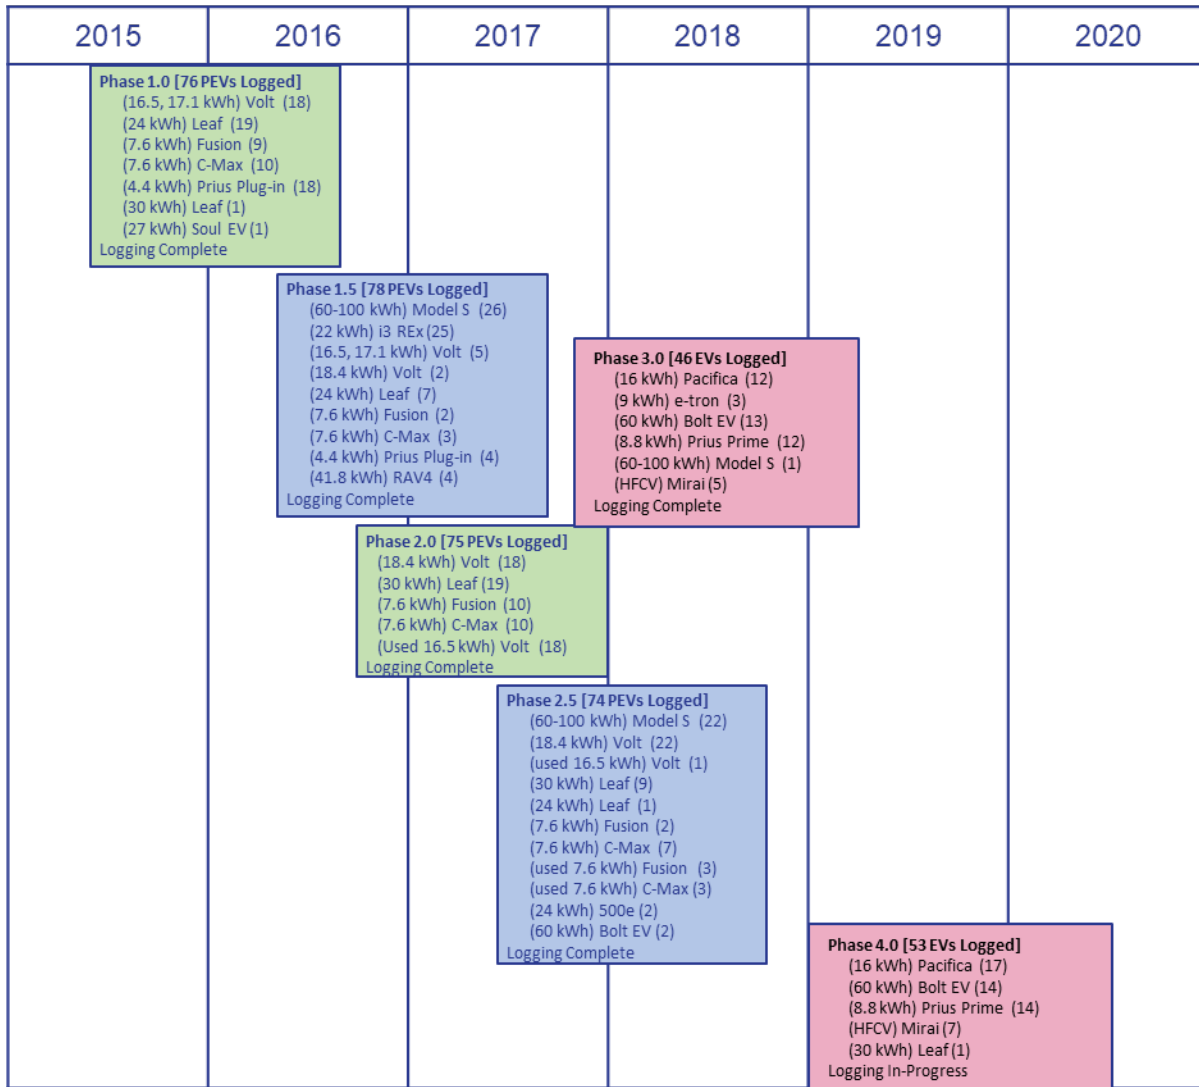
| 2015 | 2016 | 2017 | 2018 | 2019 | 2020 |
|---|---|---|---|---|---|

Phase 1.0 [76 PEVs Logged]
(16.5, 17.1 kWh) Volt (18)
(24 kWh) Leaf (19)
(7.6 kWh) Fusion (9)
(7.6 kWh) C-Max (10)
(4.4 kWh) Prius Plug-in (18)
(30 kWh) Leaf (1)
(27 kWh) Soul EV (1)
Logging Complete

Phase 1.5 [78 PEVs Logged]
(60-100 kWh) Model S (26)
(22 kWh) i3 REx (25)
(16.5, 17.1 kWh) Volt (5)
(18.4 kWh) Volt (2)
(24 kWh) Leaf (7)
(7.6 kWh) Fusion (2)
(7.6 kWh) C-Max (3)
(4.4 kWh) Prius Plug-in (4)
(41.8 kWh) RAV4 (4)
Logging Complete

Phase 3.0 [46 EVs Logged]
(16 kWh) Pacifica (12)
(9 kWh) e-tron (3)
(60 kWh) Bolt EV (13)
(8.8 kWh) Prius Prime (12)
(60-100 kWh) Model S (1)
(HFCV) Mirai (5)
Logging Complete

Phase 2.0 [75 PEVs Logged]
(18.4 kWh) Volt (18)
(30 kWh) Leaf (19)
(7.6 kWh) Fusion (10)
(7.6 kWh) C-Max (10)
(Used 16.5 kWh) Volt (18)
Logging Complete

Phase 2.5 [74 PEVs Logged]
(60-100 kWh) Model S (22)
(18.4 kWh) Volt (22)
(used 16.5 kWh) Volt (1)
(30 kWh) Leaf (9)
(24 kWh) Leaf (1)
(7.6 kWh) Fusion (2)
(7.6 kWh) C-Max (7)
(used 7.6 kWh) Fusion (3)
(used 7.6 kWh) C-Max (3)
(24 kWh) 500e (2)
(60 kWh) Bolt EV (2)
Logging Complete

Phase 4.0 [53 EVs Logged]
(16 kWh) Pacifica (17)
(60 kWh) Bolt EV (14)
(8.8 kWh) Prius Prime (14)
(HFCV) Mirai (7)
(30 kWh) Leaf (1)
Logging In-Progress